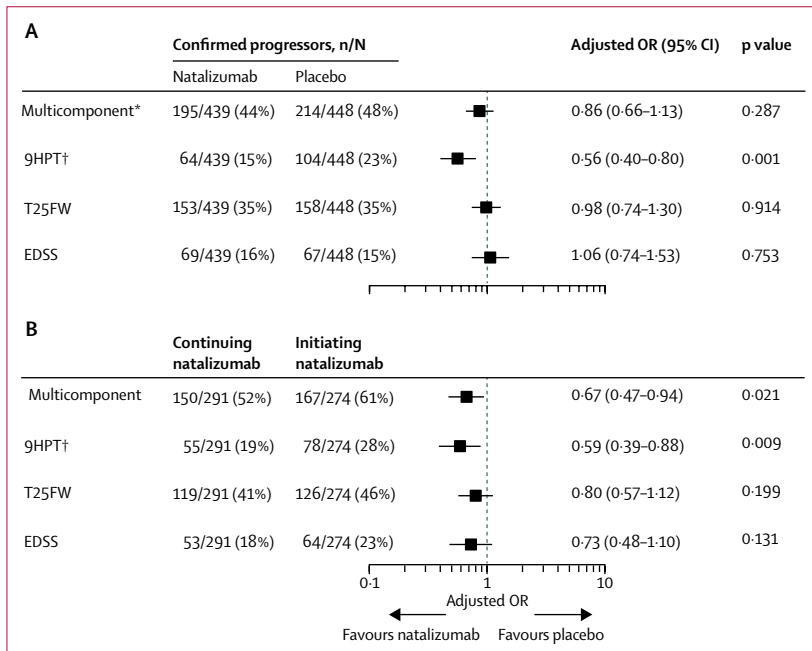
A

| | Confirmed progressors, n/N | | Adjusted OR (95% CI) | p value |
|---|---|---|---|---|
| | Natalizumab | Placebo | | |
| Multicomponent* | 195/439 (44%) | 214/448 (48%) | 0·86 (0·66–1·13) | 0·287 |
| 9HPT† | 64/439 (15%) | 104/448 (23%) | 0·56 (0·40–0·80) | 0·001 |
| T25FW | 153/439 (35%) | 158/448 (35%) | 0·98 (0·74–1·30) | 0·914 |
| EDSS | 69/439 (16%) | 67/448 (15%) | 1·06 (0·74–1·53) | 0·753 |

B

| | Continuing natalizumab | Initiating natalizumab | | |
|---|---|---|---|---|
| Multicomponent | 150/291 (52%) | 167/274 (61%) | 0·67 (0·47–0·94) | 0·021 |
| 9HPT† | 55/291 (19%) | 78/274 (28%) | 0·59 (0·39–0·88) | 0·009 |
| T25FW | 119/291 (41%) | 126/274 (46%) | 0·80 (0·57–1·12) | 0·199 |
| EDSS | 53/291 (18%) | 64/274 (23%) | 0·73 (0·48–1·10) | 0·131 |

0·1 1 10
Adjusted OR
Favours natalizumab Favours placebo